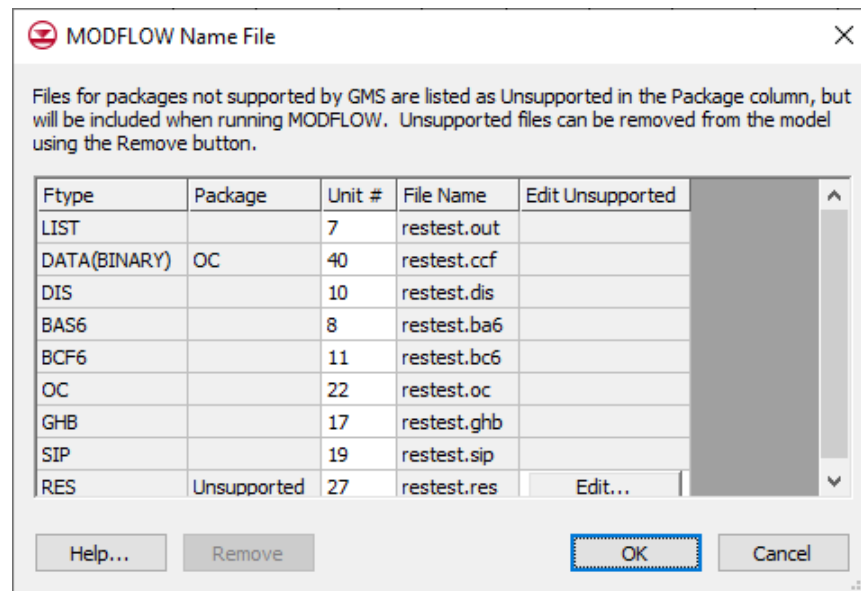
MODFLOW Name File

Files for packages not supported by GMS are listed as Unsupported in the Package column, but will be included when running MODFLOW. Unsupported files can be removed from the model using the Remove button.

| Ftype | Package | Unit # | File Name | Edit Unsupported |
|---|---|---|---|---|
| LIST | | 7 | restest.out | |
| DATA(BINARY) | OC | 40 | restest.ccf | |
| DIS | | 10 | restest.dis | |
| BAS6 | | 8 | restest.ba6 | |
| BCF6 | | 11 | restest.bc6 | |
| OC | | 22 | restest.oc | |
| GHB | | 17 | restest.ghb | |
| SIP | | 19 | restest.sip | |
| RES | Unsupported | 27 | restest.res | Edit... |

Help... Remove OK Cancel